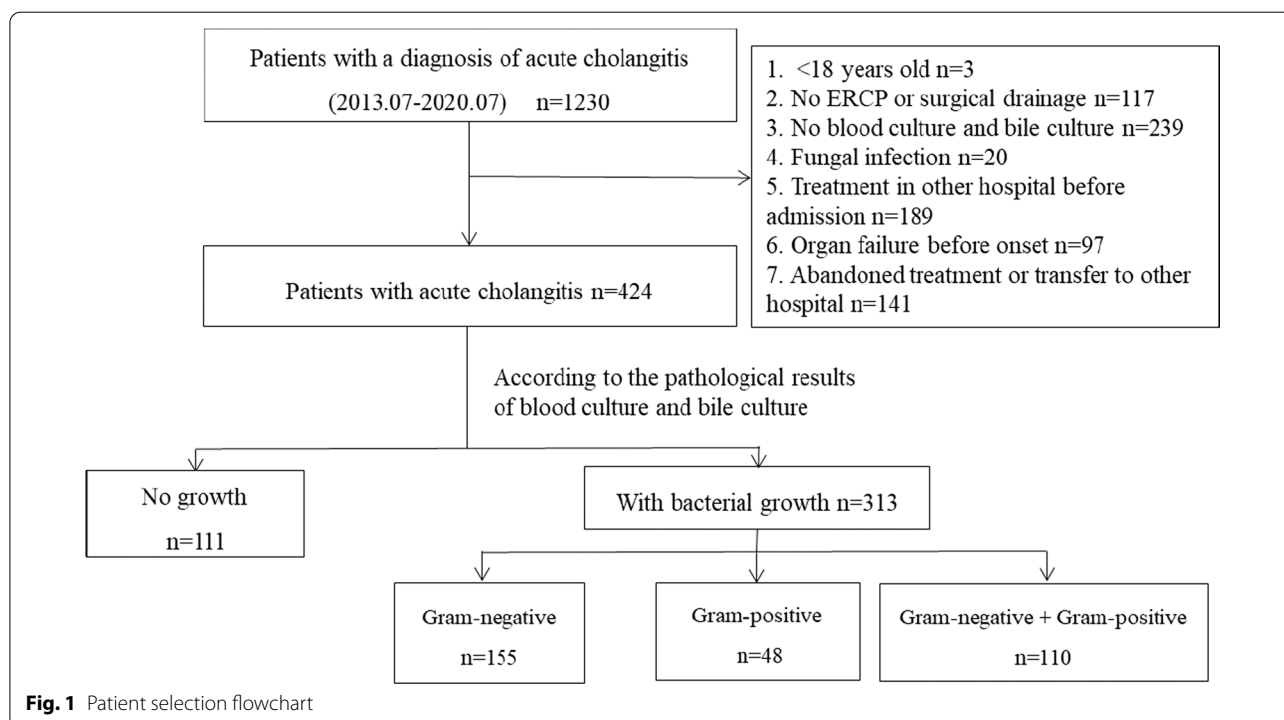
Patients with a diagnosis of acute cholangitis (2013.07-2020.07) n=1230

1. <18 years old n=3
2. No ERCP or surgical drainage n=117
3. No blood culture and bile culture n=239
4. Fungal infection n=20
5. Treatment in other hospital before admission n=189
6. Organ failure before onset n=97
7. Abandoned treatment or transfer to other hospital n=141

Patients with acute cholangitis n=424

According to the pathological results of blood culture and bile culture

No growth n=111

With bacterial growth n=313

Gram-negative n=155

Gram-positive n=48

Gram-negative + Gram-positive n=110

**Fig. 1** Patient selection flowchart